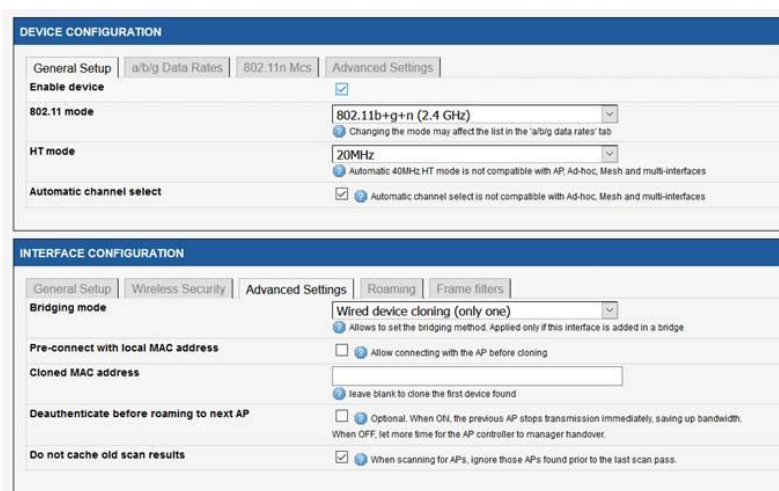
DEVICE CONFIGURATION

General Setup | a/b/g Data Rates | 802.11n Mcs | Advanced Settings

Enable device

802.11 mode
802.11b+g+n (2.4 GHz)
Changing the mode may affect the list in the 'a/b/g data rates' tab

HT mode
20MHz
Automatic 40MHz HT mode is not compatible with AP, Ad-hoc, Mesh and multi-interfaces

Automatic channel select
Automatic channel select is not compatible with Ad-hoc, Mesh and multi-interfaces

INTERFACE CONFIGURATION

General Setup | Wireless Security | Advanced Settings | Roaming | Frame filters

Bridging mode
Wired device cloning (only one)
Allows to set the bridging method. Applied only if this interface is added in a bridge

Pre-connect with local MAC address
Allow connecting with the AP before cloning

Cloned MAC address
leave blank to clone the first device found

Deauthenticate before roaming to next AP
Optional. When ON, the previous AP stops transmission immediately, saving up bandwidth. When OFF, let more time for the AP controller to manager handover.

Do not cache old scan results
When scanning for APs, ignore those APs found prior to the last scan pass.